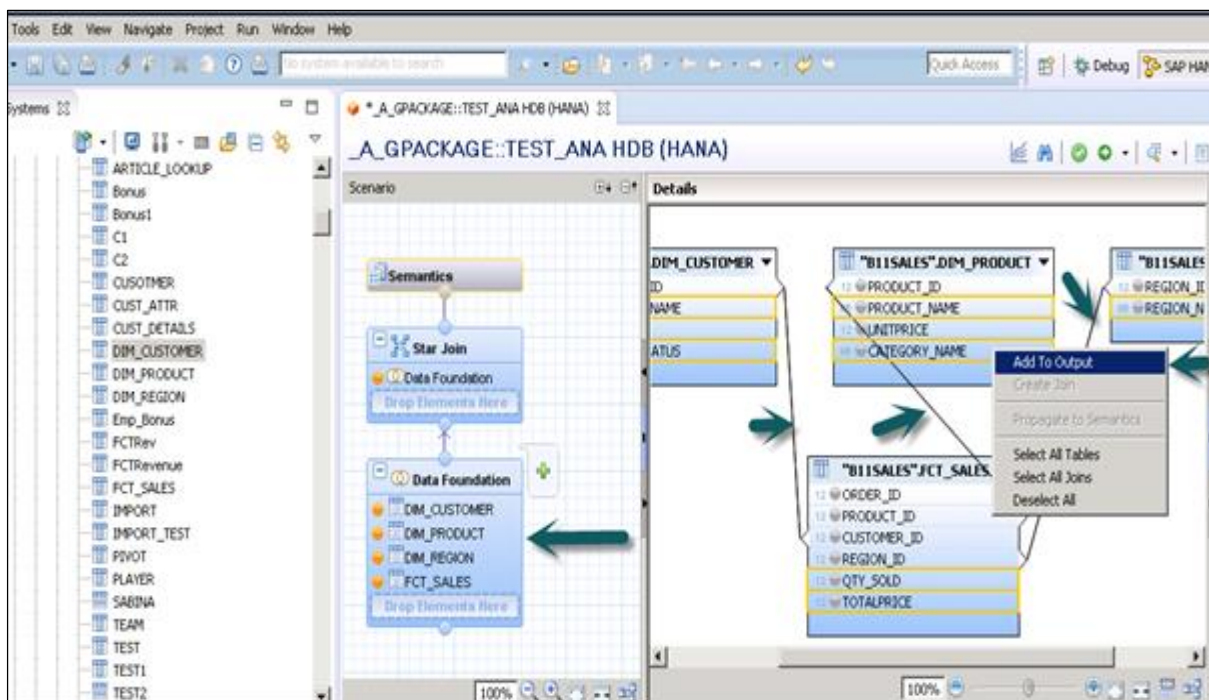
Tools Edit View Navigate Project Run Window Help

No system available to search

Quick Access

Debug SAP HAN

Systems

ARTICLE_LOOKUP
Bonus
Bonus1
C1
C2
CUSOTMER
CUST_ATTR
CUST_DETAILS
DIM_CUSTOMER
DIM_PRODUCT
DIM_REGION
Emp_Bonus
FCTRev
FCTRevenue
FCT_SALES
IMPORT
IMPORT_TEST
PIVOT
PLAYER
SABINA
TEAM
TEST
TEST1
TEST2

*_A_GPACKAGE::TEST_ANA HDB (HANA)

_A_GPACKAGE::TEST_ANA HDB (HANA)

Scenario

Semantics

Star Join
Data Foundation
Drop Elements Here

Data Foundation
DIM_CUSTOMER
DIM_PRODUCT
DIM_REGION
FCT_SALES
Drop Elements Here

100%

Details

DIM_CUSTOMER
ID
NAME
ATUS

"B11SALES".DIM_PRODUCT
PRODUCT_ID
PRODUCT_NAME
UNITPRICE
CATEGORY_NAME

"B11SALES
REGION_I
REGION_N

Add To Output
Create Join
Propagate to Semantics
Select All Tables
Select All Joins
Deselect All

"B11SALES".FCT_SALES
ORDER_ID
PRODUCT_ID
CUSTOMER_ID
REGION_ID
QTY_SOLD
TOTALPRICE

100%